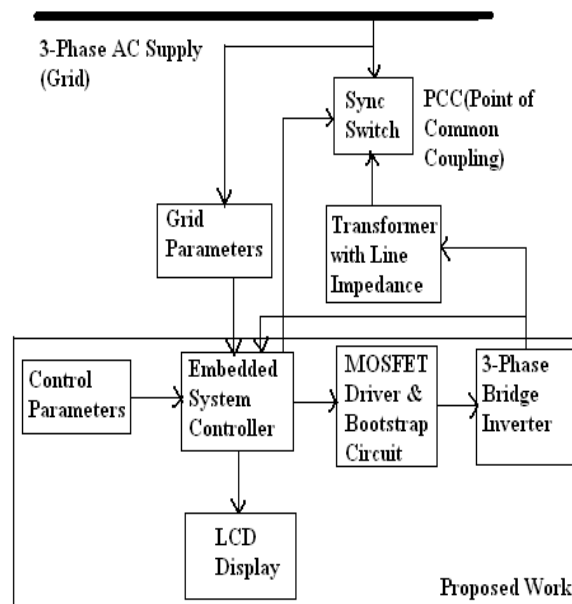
3-Phase AC Supply (Grid)

Sync Switch

PCC(Point of Common Coupling)

Grid Parameters

Transformer with Line Impedance

Control Parameters

Embedded System Controller

MOSFET Driver & Bootstrap Circuit

3-Phase Bridge Inverter

LCD Display

Proposed Work